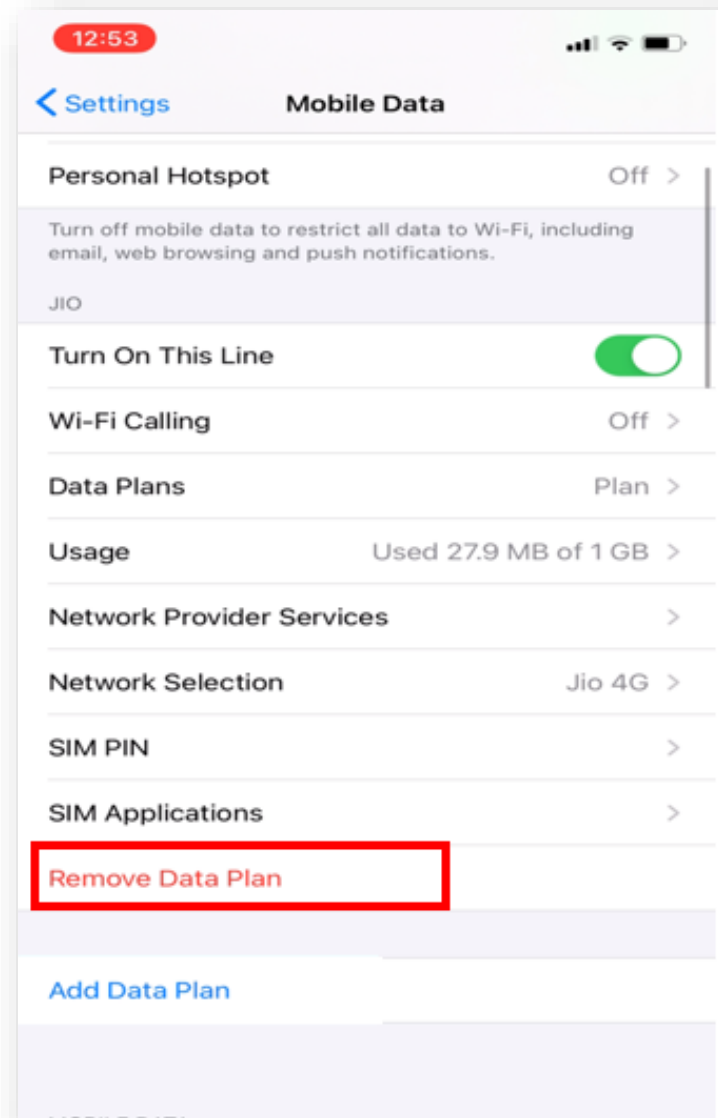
12:53

Settings Mobile Data

Personal Hotspot Off

Turn off mobile data to restrict all data to Wi-Fi, including email, web browsing and push notifications.

JIO

Turn On This Line

Wi-Fi Calling Off

Data Plans Plan

Usage Used 27.9 MB of 1 GB

Network Provider Services

Network Selection Jio 4G

SIM PIN

SIM Applications

Remove Data Plan

Add Data Plan

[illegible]